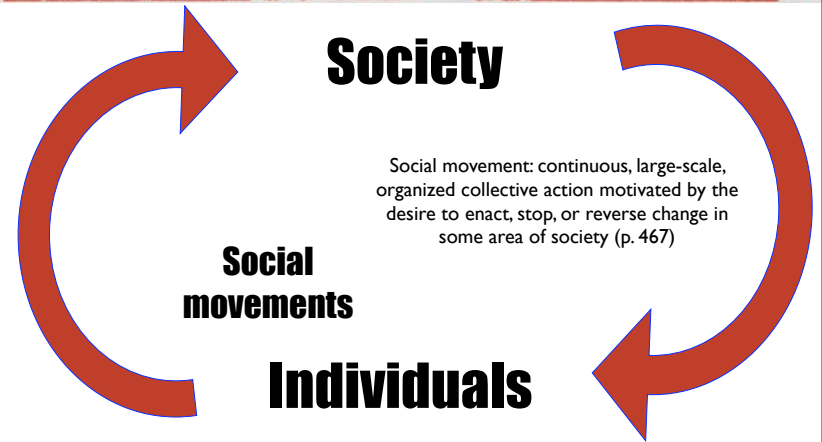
Society

Social movement: continuous, large-scale, organized collective action motivated by the desire to enact, stop, or reverse change in some area of society (p. 467)

Social movements

Individuals